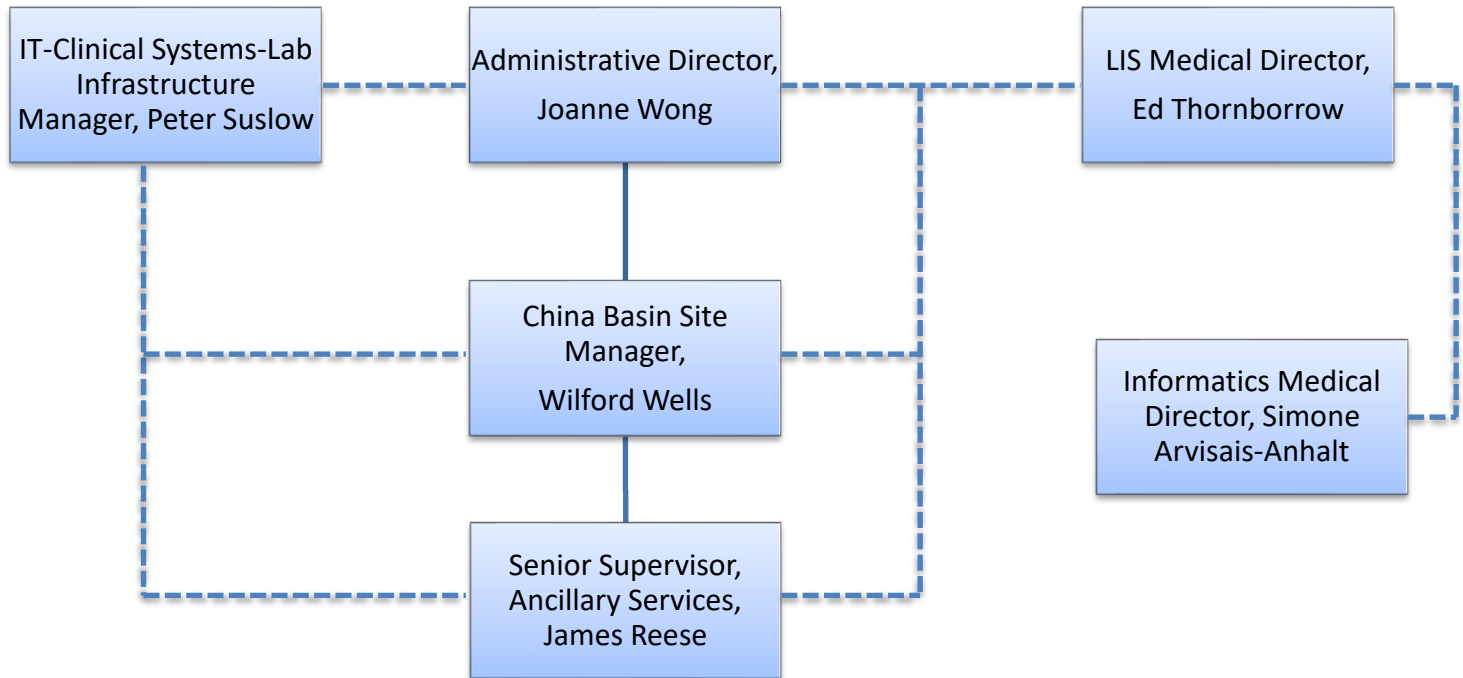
IT-Clinical Systems-Lab Infrastructure Manager, Peter Suslow

Administrative Director, Joanne Wong

LIS Medical Director, Ed Thornborrow

China Basin Site Manager,

Wilford Wells

Informatics Medical Director, Simone Arvisais-Anhalt

Senior Supervisor, Ancillary Services, James Reese